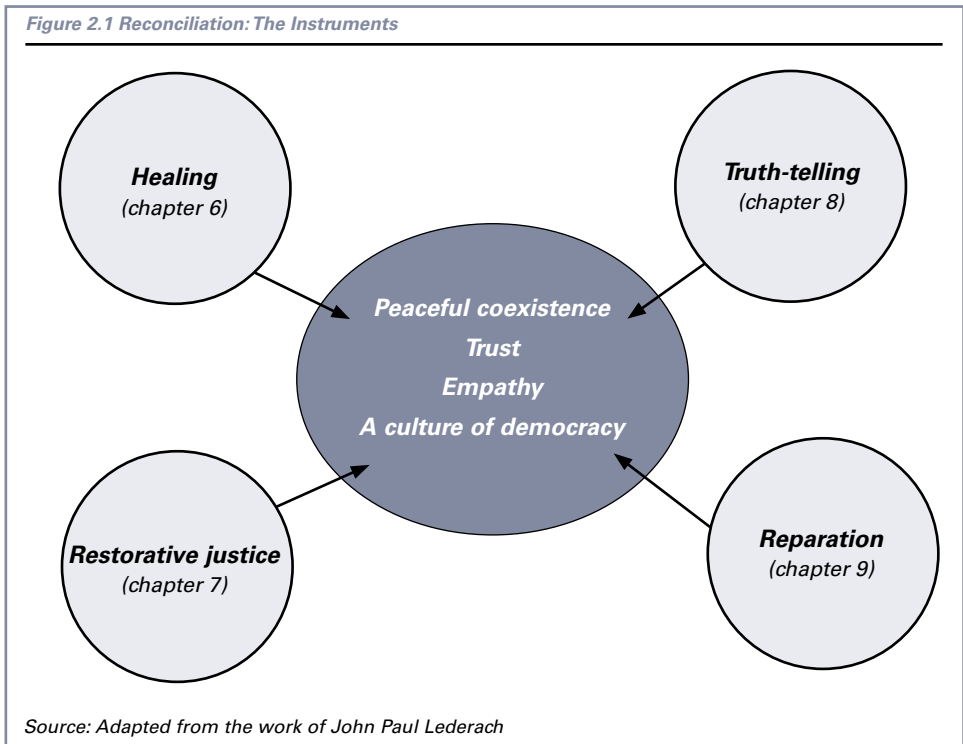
Figure 2.1 Reconciliation: The Instruments

Healing
(chapter 6)

Truth-telling
(chapter 8)

Peaceful coexistence
Trust
Empathy
A culture of democracy

Restorative justice
(chapter 7)

Reparation
(chapter 9)

Source: Adapted from the work of John Paul Lederach